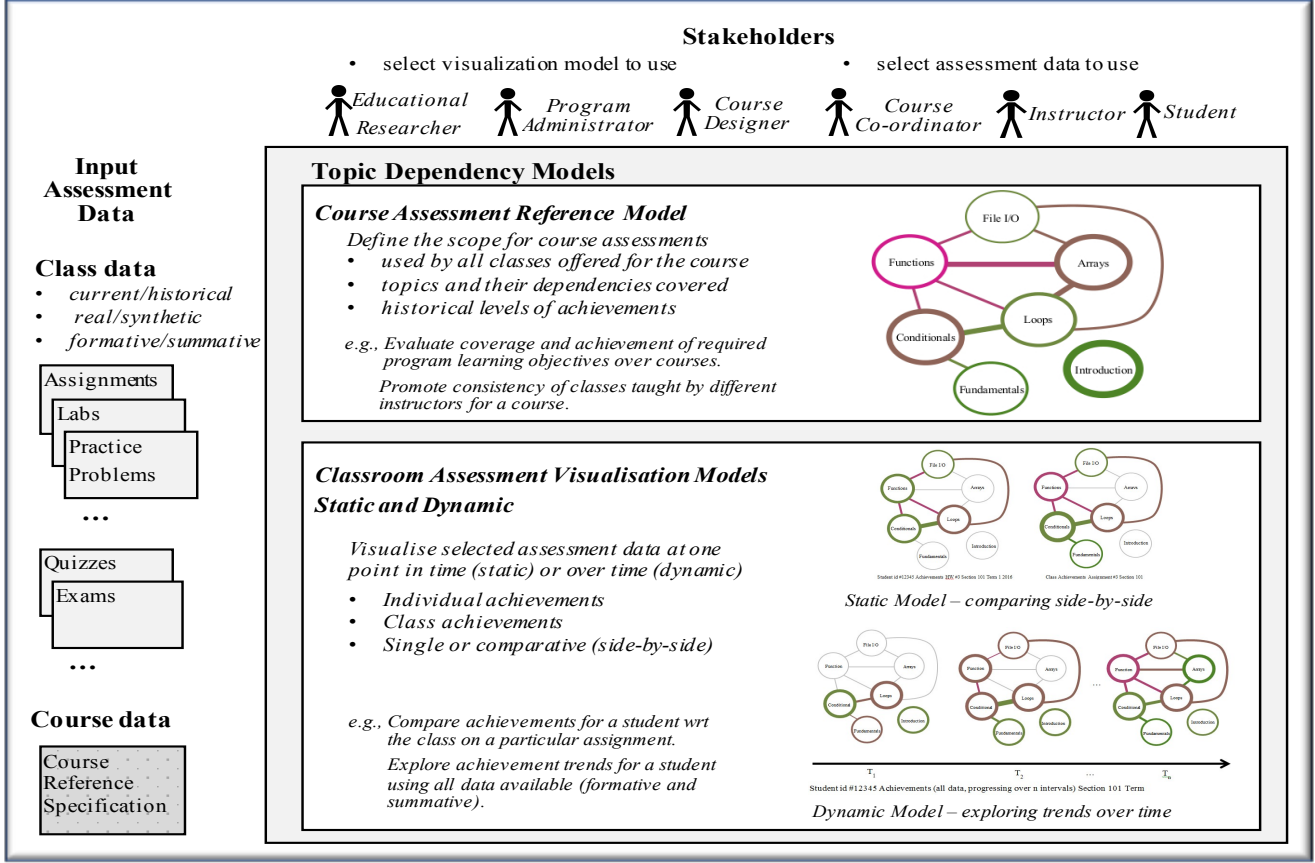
Stakeholders

- select visualization model to use
- select assessment data to use

Educational Researcher
Program Administrator
Course Designer
Course Co-ordinator
Instructor
Student

Input Assessment Data

Class data

- current/historical
- real/synthetic
- formative/summative

Assignments
Labs
Practice Problems
...
Quizzes
Exams
...

Course data

Course Reference Specification

Topic Dependency Models

Course Assessment Reference Model

Define the scope for course assessments

- used by all classes offered for the course
- topics and their dependencies covered
- historical levels of achievements

e.g., Evaluate coverage and achievement of required program learning objectives over courses.

Promote consistency of classes taught by different instructors for a course.

File I/O
Functions
Arrays
Loops
Conditionals
Introduction
Fundamentals

Classroom Assessment Visualisation Models
Static and Dynamic

Visualise selected assessment data at one point in time (static) or over time (dynamic)

- Individual achievements
- Class achievements
- Single or comparative (side-by-side)

e.g., Compare achievements for a student wrt the class on a particular assignment.

Explore achievement trends for a student using all data available (formative and summative).

File I/O
Functions
Arrays
Loops
Conditionals
Introduction
Fundamentals

Student id #12345 Achievements HW #3 Section 101 Term 1 2016

File I/O
Functions
Arrays
Loops
Conditionals
Introduction
Fundamentals

Class Achievements Assignment#3 Section 101

Static Model – comparing side-by-side

File I/O
Function
Arrays
Loops
Conditional
Introduction
Fundamentals

File I/O
Function
Arrays
Loops
Conditional
Introduction
Fundamentals

...

File I/O
Function
Arrays
Loops
Conditional
Introduction
Fundamentals

$T_1$
$T_2$
...
$T_n$

Student id #12345 Achievements (all data, progressing over n intervals) Section 101 Term

Dynamic Model – exploring trends over time